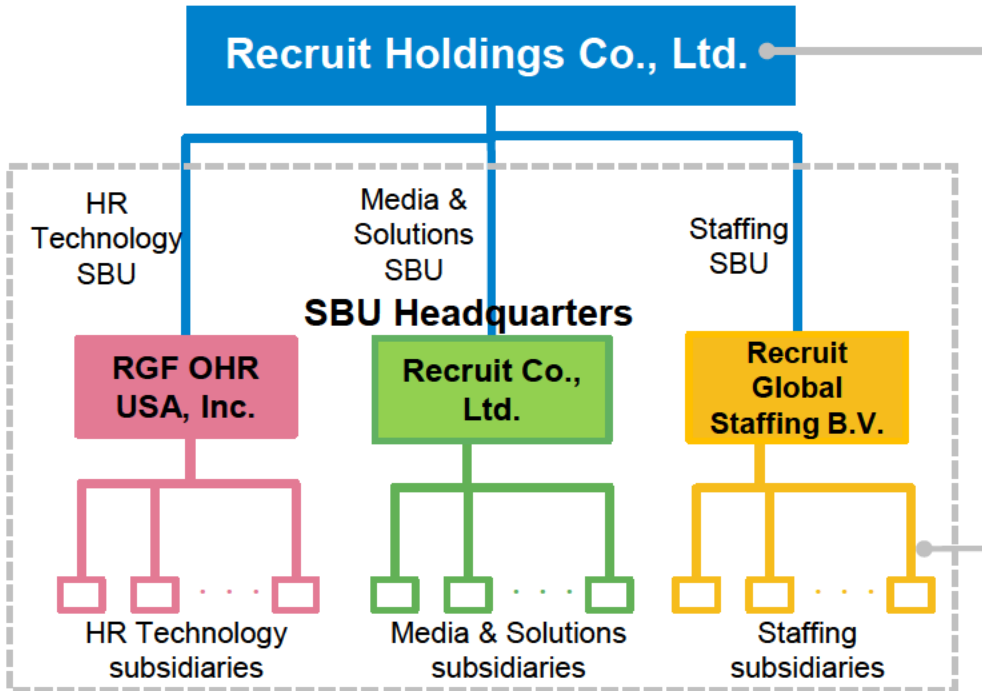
Recruit Holdings Co., Ltd.

HR Technology SBU

Media & Solutions SBU

Staffing SBU

SBU Headquarters

RGF OHR USA, Inc.

Recruit Co., Ltd.

Recruit Global Staffing B.V.

HR Technology subsidiaries

Media & Solutions subsidiaries

Staffing subsidiaries